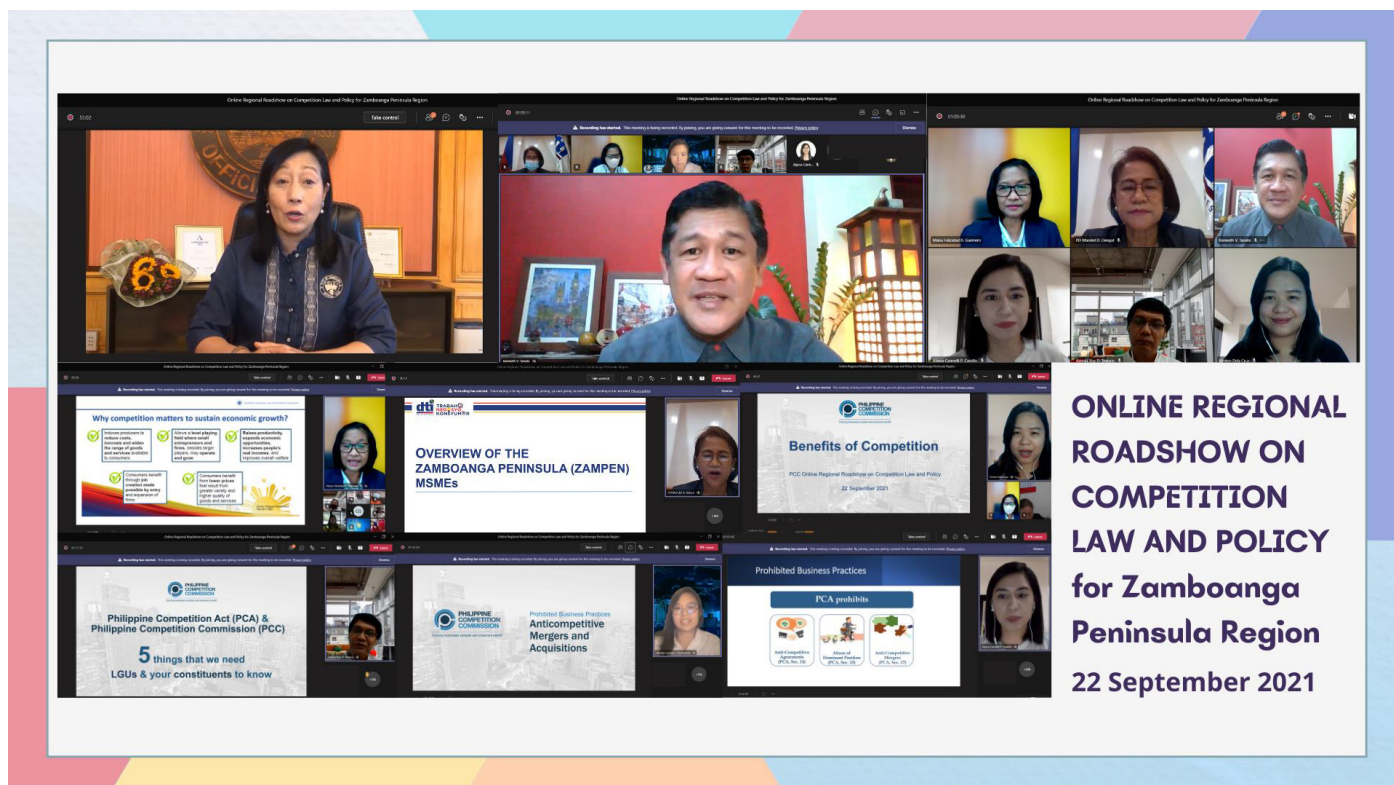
Online Regional Roadshow on Competition Law and Policy for Zamboanga Peninsula Region

Take control

Online Regional Roadshow on Competition Law and Policy for Zamboanga Peninsula Region

Recording has started. This meeting is being recorded. By joining, you are giving consent for this meeting to be recorded. Privacy policy

Online Regional Roadshow on Competition Law and Policy for Zamboanga Peninsula Region

Why competition matters to sustain economic growth?

Induces producers to reduce costs, innovate and widen the range of goods and services available to consumers

Allows a level playing field where small entrepreneurs and firms, besides large players, may operate and grow

Raises productivity, expands economic opportunities, increases people's real incomes, and improves overall welfare

Consumers benefit through job creation made possible by entry and expansion of firms

Consumers benefit from lower prices that result from greater variety and higher quality of goods and services

dti TRABAHO NEGOSYO KONSYUMER

OVERVIEW OF THE ZAMBOANGA PENINSULA (ZAMPEN) MSMEs

PHILIPPINE COMPETITION COMMISSION

Benefits of Competition

PCC Online Regional Roadshow on Competition Law and Policy

22 September 2021

PHILIPPINE COMPETITION COMMISSION

Philippine Competition Act (PCA) & Philippine Competition Commission (PCC)

5 things that we need LGUs & your constituents to know

PHILIPPINE COMPETITION COMMISSION

Prohibited Business Practices

Anticompetitive Mergers and Acquisitions

Prohibited Business Practices

PCA prohibits

Anti-Competitive Agreements (PCA, Sec. 14)

Abuse of Dominant Position (PCA, Sec. 15)

Anti-Competitive Mergers (PCA, Sec. 17)

ONLINE REGIONAL ROADSHOW ON COMPETITION LAW AND POLICY for Zamboanga Peninsula Region

22 September 2021